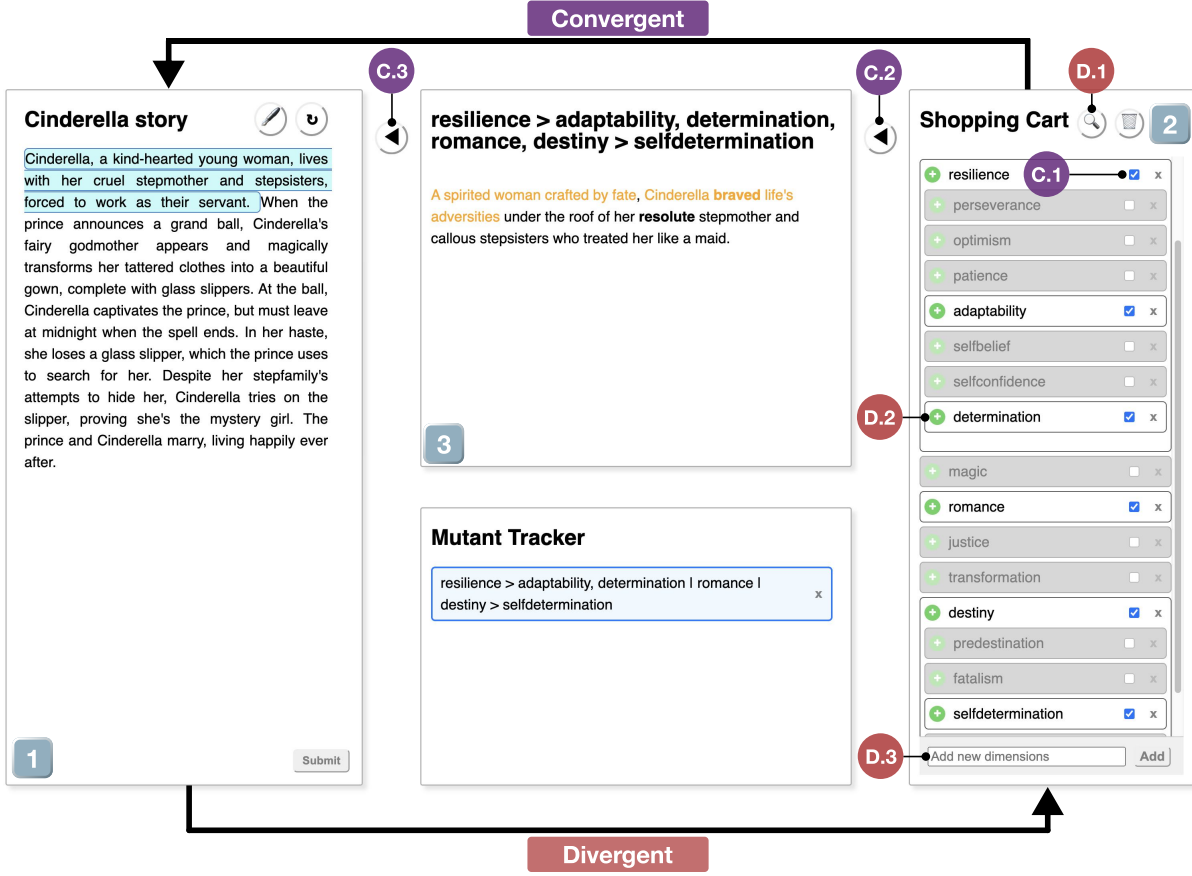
Convergent

C.3

C.2

D.1

Cinderella story

Cinderella, a kind-hearted young woman, lives with her cruel stepmother and stepsisters, forced to work as their servant. When the prince announces a grand ball, Cinderella's fairy godmother appears and magically transforms her tattered clothes into a beautiful gown, complete with glass slippers. At the ball, Cinderella captivates the prince, but must leave at midnight when the spell ends. In her haste, she loses a glass slipper, which the prince uses to search for her. Despite her stepfamily's attempts to hide her, Cinderella tries on the slipper, proving she's the mystery girl. The prince and Cinderella marry, living happily ever after.

1

Submit

resilience > adaptability, determination, romance, destiny > selfdetermination

A spirited woman crafted by fate, Cinderella braved life's adversities under the roof of her resolute stepmother and callous stepsisters who treated her like a maid.

3

Mutant Tracker

resilience > adaptability, determination | romance | destiny > selfdetermination x

Shopping Cart

2

resilience
C.1
x
perseverance x
optimism x
patience x
adaptability x
selfbelief x
selfconfidence x
D.2
determination x
magic x
romance x
justice x
transformation x
destiny x
predestination x
fatalism x
selfdetermination x

D.3
Add new dimensions
Add

Divergent